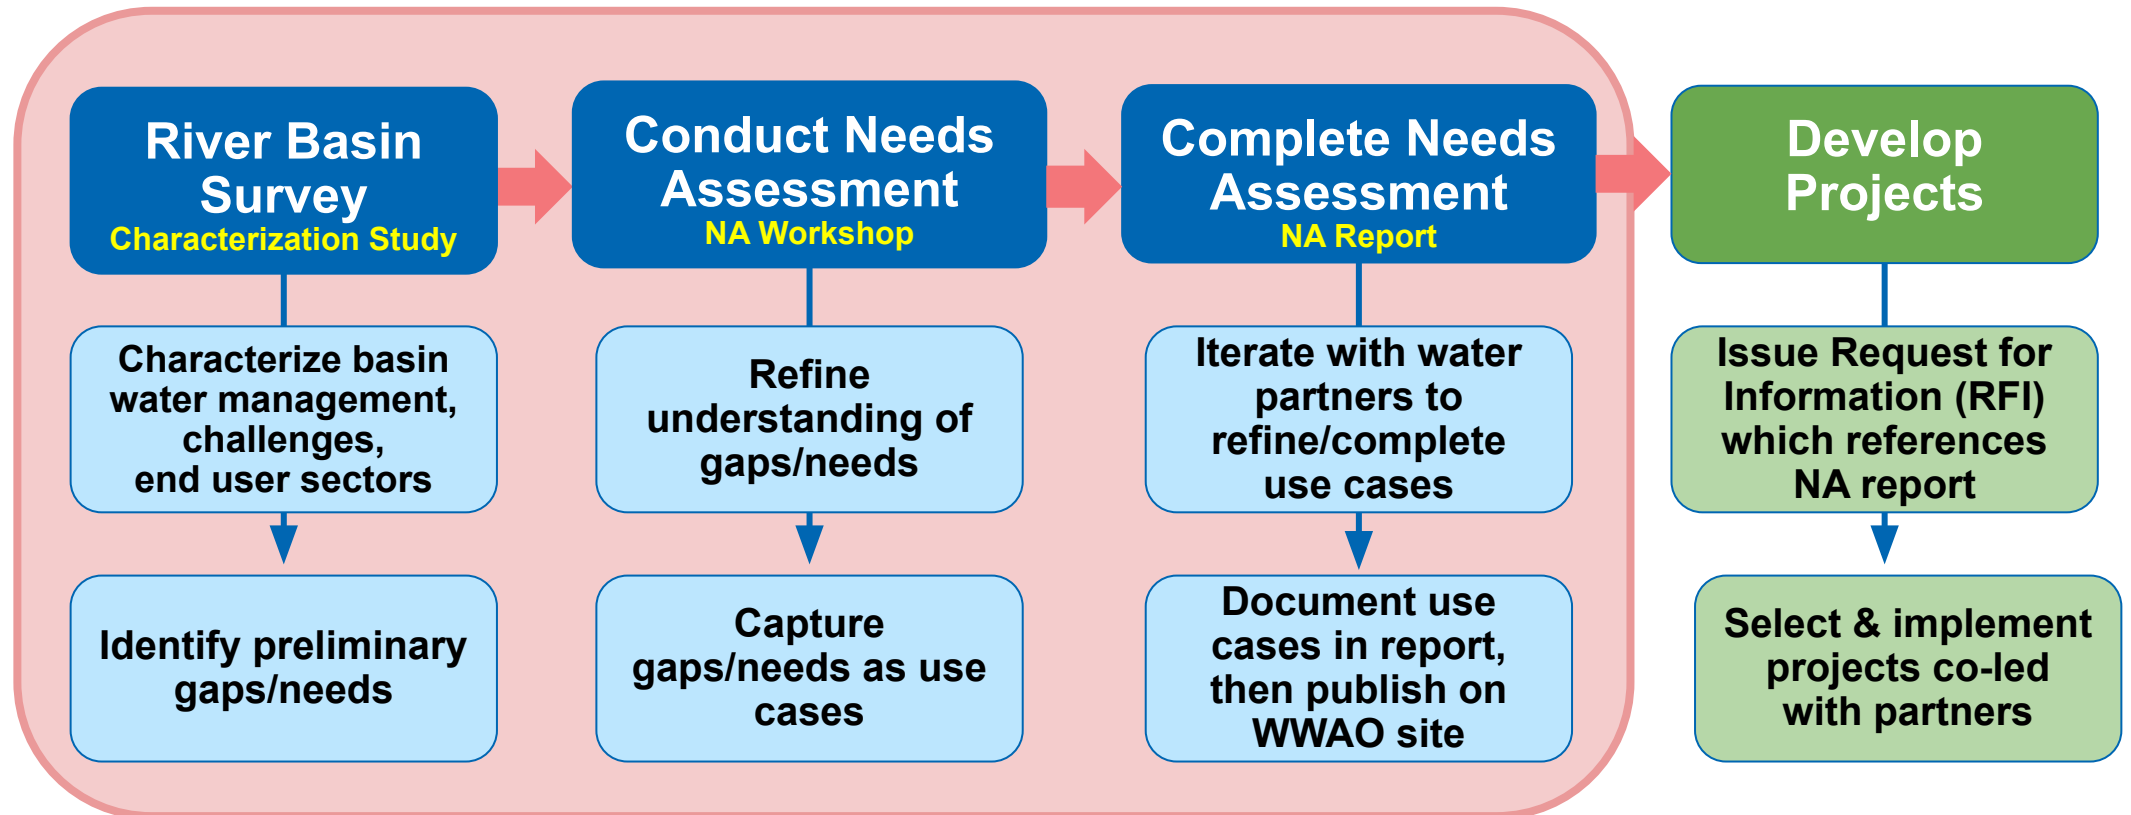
River Basin Survey
Characterization Study

Characterize basin water management, challenges, end user sectors

Identify preliminary gaps/needs

Conduct Needs Assessment
NA Workshop

Refine understanding of gaps/needs

Capture gaps/needs as use cases

Complete Needs Assessment
NA Report

Iterate with water partners to refine/complete use cases

Document use cases in report, then publish on WWAO site

Develop Projects

Issue Request for Information (RFI) which references NA report

Select & implement projects co-led with partners